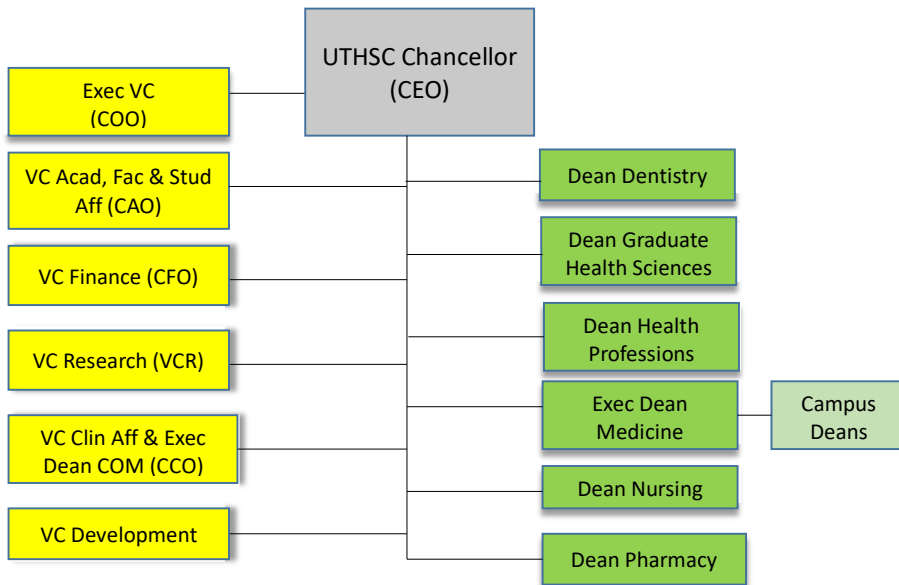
UTHSC Chancellor (CEO)

Exec VC (COO)

VC Acad, Fac & Stud Aff (CAO)

VC Finance (CFO)

VC Research (VCR)

VC Clin Aff & Exec Dean COM (CCO)

VC Development

Dean Dentistry

Dean Graduate Health Sciences

Dean Health Professions

Exec Dean Medicine

Campus Deans

Dean Nursing

Dean Pharmacy